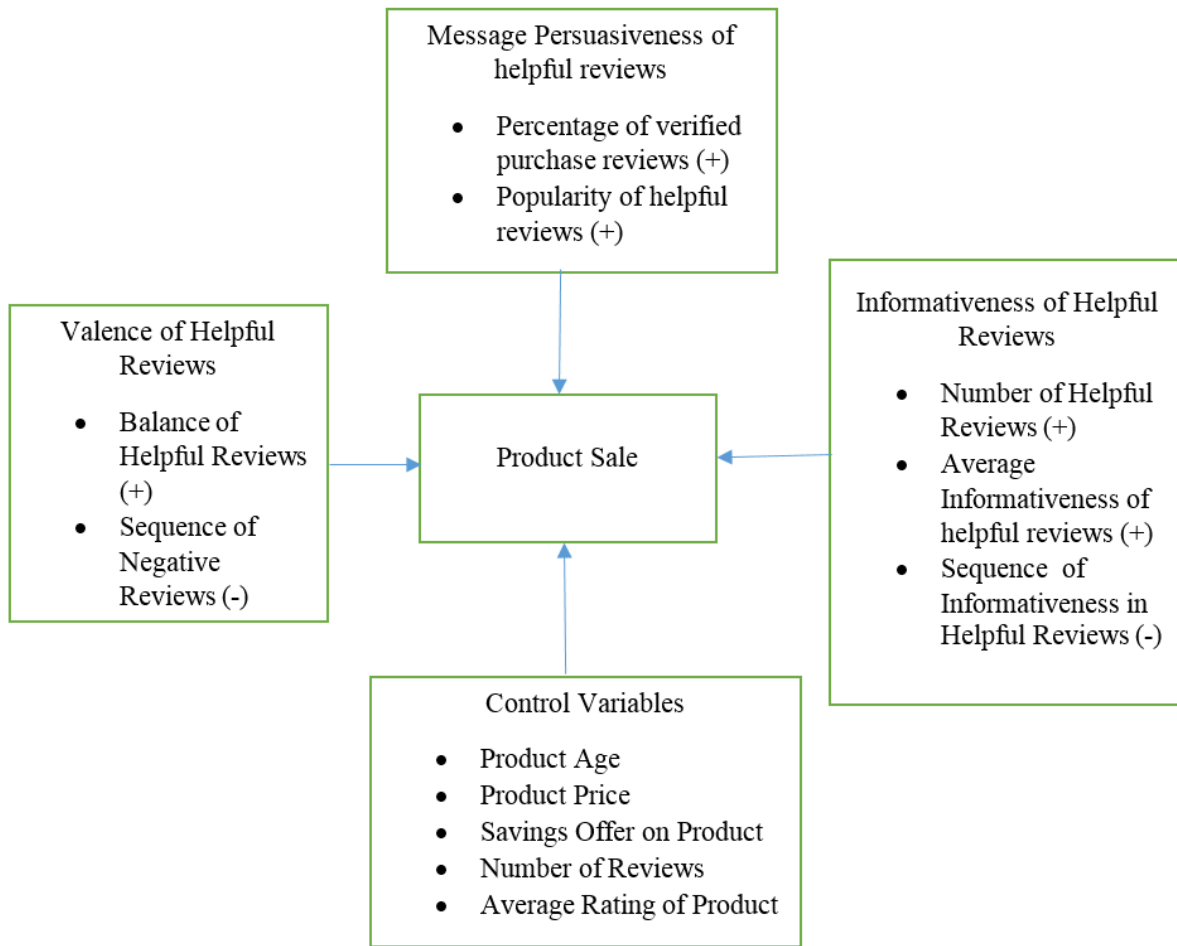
Message Persuasiveness of helpful reviews

- Percentage of verified purchase reviews (+)
- Popularity of helpful reviews (+)

Valence of Helpful Reviews

- Balance of Helpful Reviews (+)
- Sequence of Negative Reviews (-)

Product Sale

Informativeness of Helpful Reviews

- Number of Helpful Reviews (+)
- Average Informativeness of helpful reviews (+)
- Sequence of Informativeness in Helpful Reviews (-)

Control Variables

- Product Age
- Product Price
- Savings Offer on Product
- Number of Reviews
- Average Rating of Product